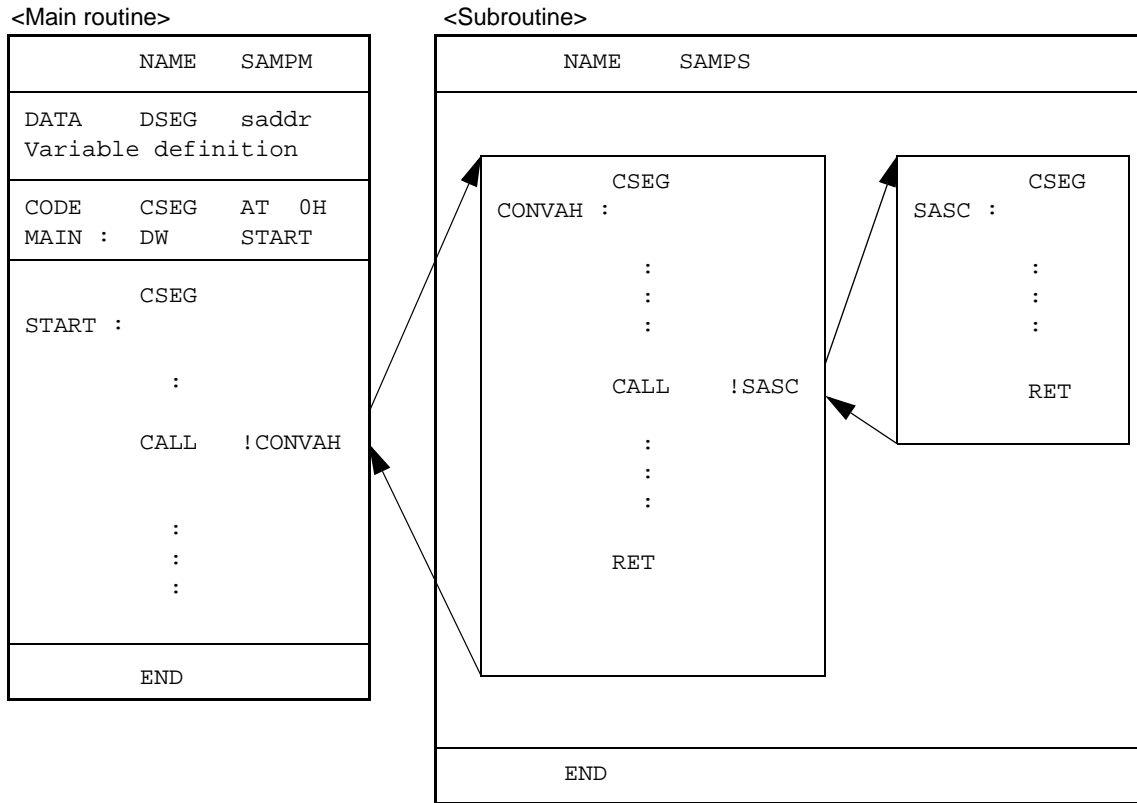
<Main routine>

NAME SAMPM

DATA DSEG saddr
Variable definition

CODE CSEG AT 0H
MAIN : DW START

CSEG
START :

:

CALL !CONVAH

:
:
:

END

<Subroutine>

NAME SAMPS

CSEG
CONVAH :

:
:
:

CALL !SASC

:
:
:

RET

CSEG
SASC :

:
:
:

RET

END